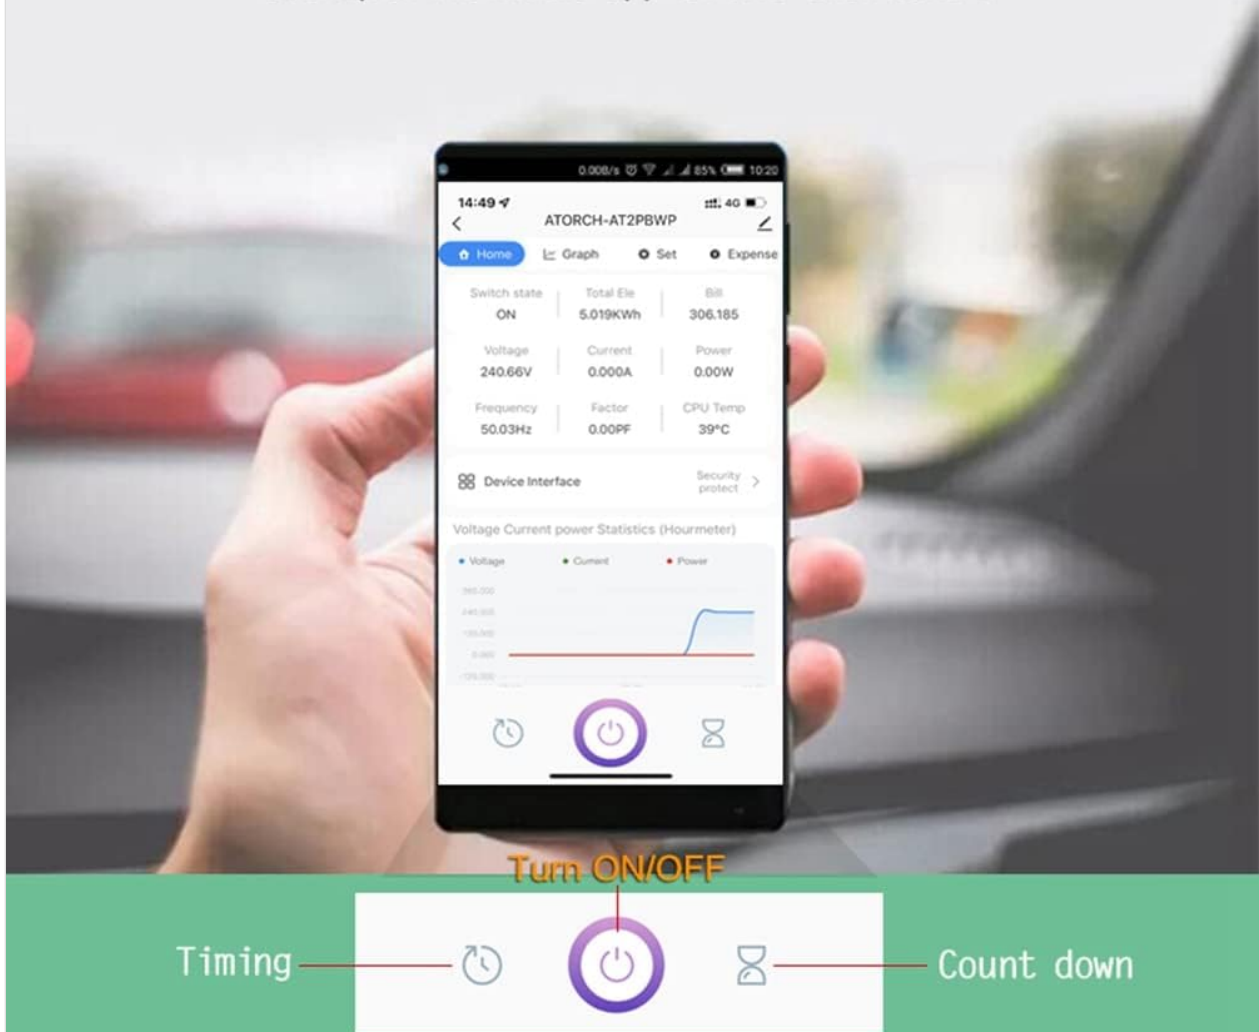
0.00B/s 85% 10:20

14:49
4G
ATORCH-AT2PBWP

Home
Graph
Set
Expense

| Switch state | Total Ele | Bill |
|---|---|---|
| ON | 5.019KWh | 306.185 |
| Voltage | Current | Power |
| 240.66V | 0.000A | 0.00W |
| Frequency | Factor | CPU Temp |
| 50.03Hz | 0.00PF | 39°C |

Device Interface
Security protect

Voltage Current power Statistics (Hourmeter)

Voltage
Current
Power

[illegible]

Turn ON/OFF

Timing

Count down